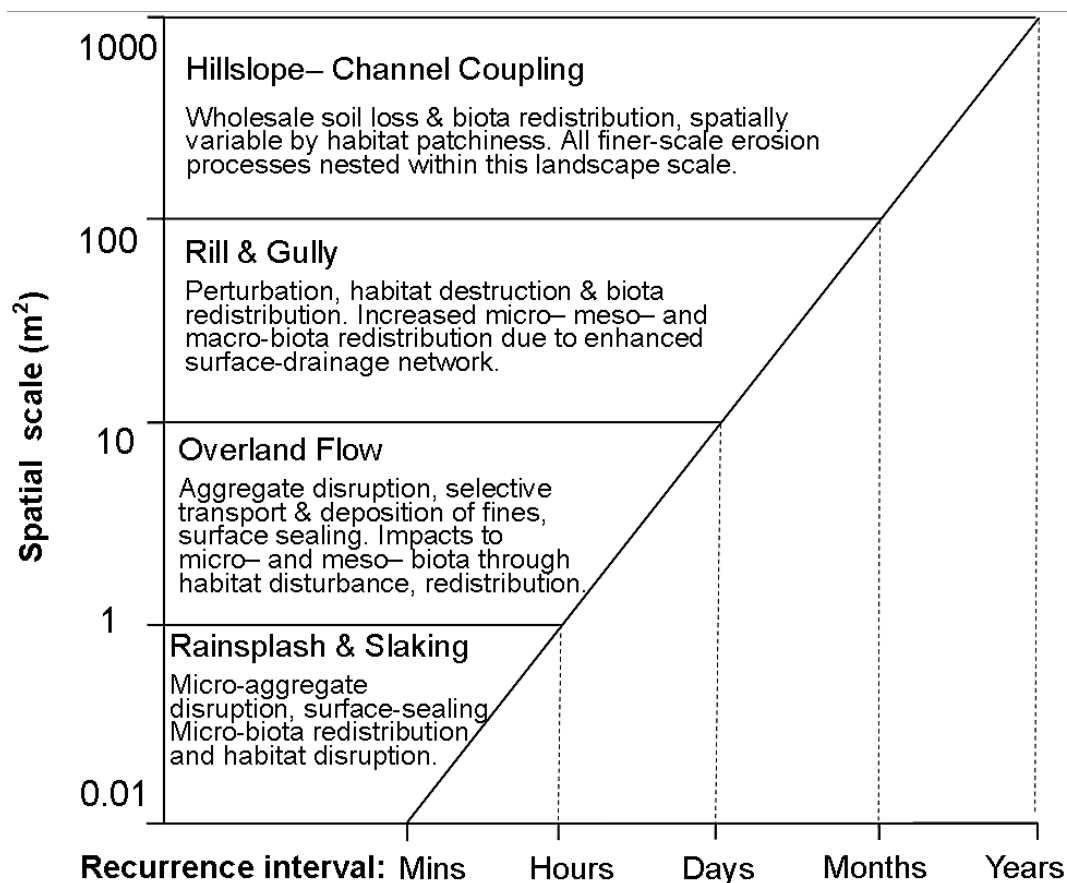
Spatial scale ($m^2$)

1000

Hillslope– Channel Coupling

Wholesale soil loss & biota redistribution, spatially variable by habitat patchiness. All finer-scale erosion processes nested within this landscape scale.

100

Rill & Gully

Perturbation, habitat destruction & biota redistribution. Increased micro– meso– and macro-biota redistribution due to enhanced surface-drainage network.

10

Overland Flow

Aggregate disruption, selective transport & deposition of fines, surface sealing. Impacts to micro– and meso– biota through habitat disturbance, redistribution.

1

Rainsplash & Slaking

Micro-aggregate disruption, surface-sealing. Micro-biota redistribution and habitat disruption.

0.01

Recurrence interval: Mins Hours Days Months Years